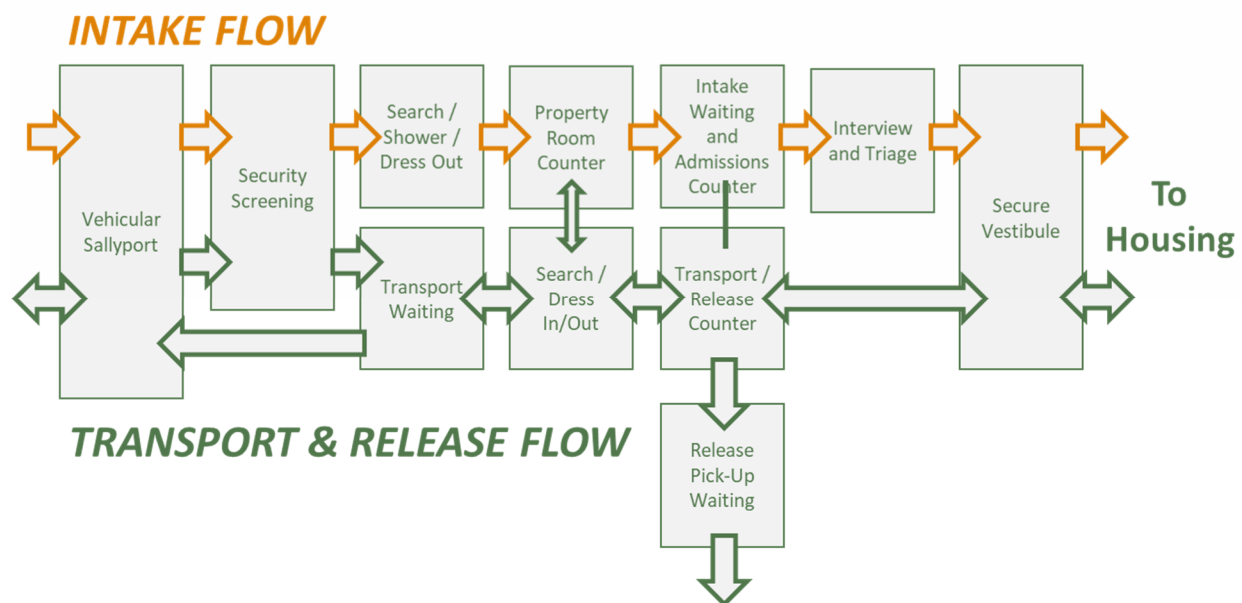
INTAKE FLOW

Vehicular Sallyport

Security Screening

Search / Shower / Dress Out

Property Room Counter

Intake Waiting and Admissions Counter

Interview and Triage

Secure Vestibule

To Housing

Transport Waiting

Search / Dress In/Out

Transport / Release Counter

TRANSPORT & RELEASE FLOW

Release Pick-Up Waiting